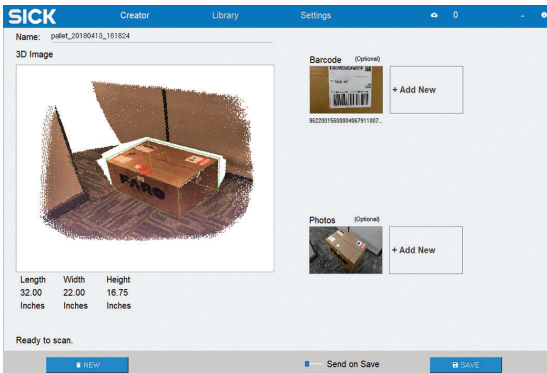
SICK
Creator
Library
Settings
0

Name: pallet_20180413_161824

3D Image

FARO

Length 32.00 Inches
Width 22.00 Inches
Height 16.75 Inches

Barcode (Optional)
+ Add New
96220015600804957911007...

Photos (Optional)
+ Add New

Ready to scan.

NEW
Send on Save
SAVE